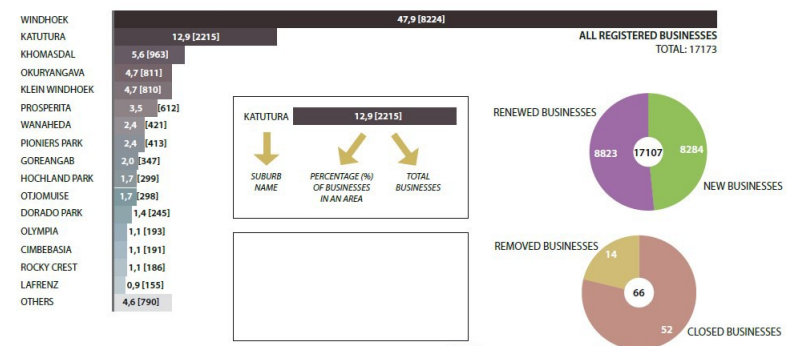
WINDHOEK 47,9 [8224]
KATUTURA 12,9 [2215]
KHOMASDAL 5,6 [963]
OKURYANGAVA 4,7 [811]
KLEIN WINDHOEK 4,7 [810]
PROSPERITA 3,5 [612]
WANAHEDA 2,4 [421]
PIONIERS PARK 2,4 [413]
GOREANGAB 2,0 [347]
HOCHLAND PARK 1,7 [299]
OTJOMUISE 1,7 [298]
DORADO PARK 1,4 [245]
OLYMPIA 1,1 [193]
CIMBEBASIA 1,1 [191]
ROCKY CREST 1,1 [186]
LAFRENZ 0,9 [155]
OTHERS 4,6 [790]

ALL REGISTERED BUSINESSES
TOTAL: 17173

KATUTURA 12,9 [2215]
SUBURB NAME
PERCENTAGE (%) OF BUSINESSES IN AN AREA
TOTAL BUSINESSES

RENEWED BUSINESSES
8823
17107
8284
NEW BUSINESSES

REMOVED BUSINESSES
14
66
52
CLOSED BUSINESSES